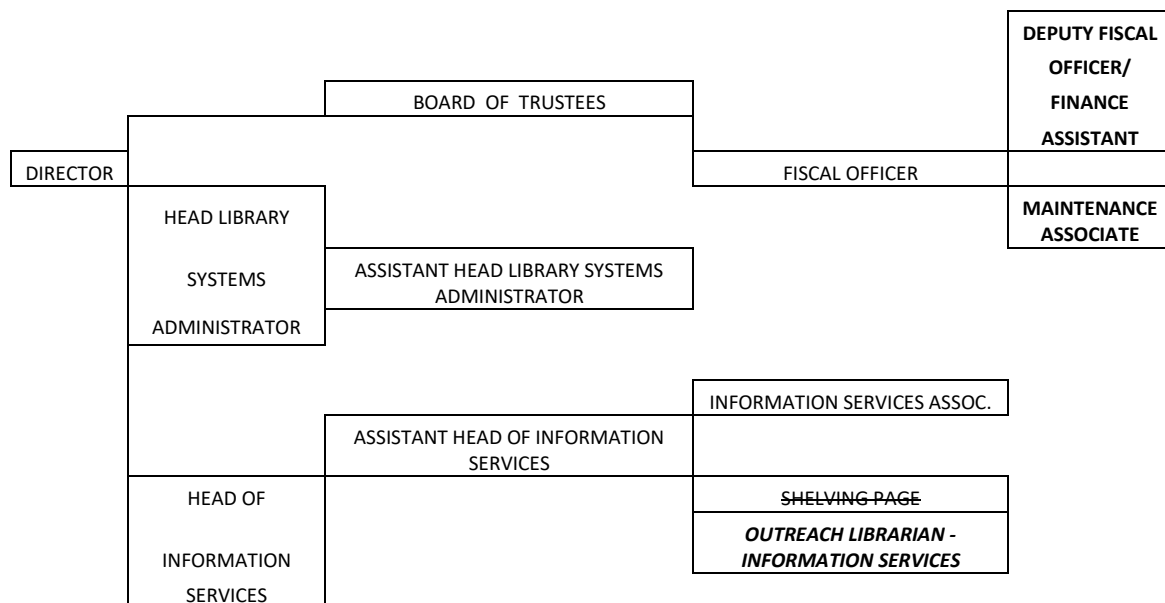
DEPUTY FISCAL OFFICER/ FINANCE ASSISTANT

BOARD OF TRUSTEES

DIRECTOR

FISCAL OFFICER

MAINTENANCE ASSOCIATE

HEAD LIBRARY SYSTEMS ADMINISTRATOR

ASSISTANT HEAD LIBRARY SYSTEMS ADMINISTRATOR

INFORMATION SERVICES ASSOC.

ASSISTANT HEAD OF INFORMATION SERVICES

HEAD OF INFORMATION SERVICES

SHELVING PAGE

OUTREACH LIBRARIAN - INFORMATION SERVICES